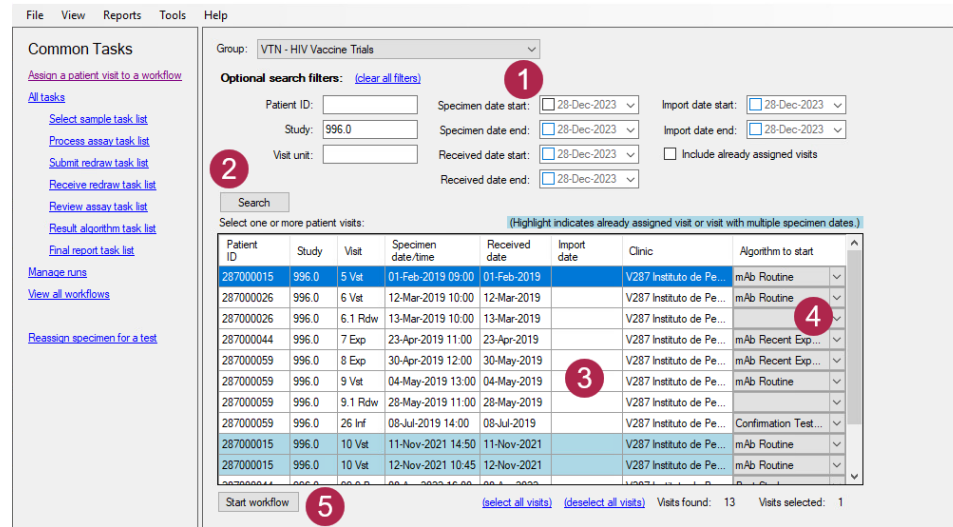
File View Reports Tools Help

Common Tasks

Assign a patient visit to a workflow

All tasks

Select sample task list

Process assay task list

Submit redraw task list

Receive redraw task list

Review assay task list

Result algorithm task list

Final report task list

Manage runs

View all workflows

Reassign specimen for a test

Group: VTN - HIV Vaccine Trials

Optional search filters: (clear all filters)

1

Patient ID:

Study: 996.0

Visit unit:

Specimen date start: 28-Dec-2023

Specimen date end: 28-Dec-2023

Received date start: 28-Dec-2023

Received date end: 28-Dec-2023

Import date start: 28-Dec-2023

Import date end: 28-Dec-2023

Include already assigned visits

2

Search

Select one or more patient visits:

(Highlight indicates already assigned visit or visit with multiple specimen dates.)

| Patient ID | Study | Visit | Specimen date/time | Received date | Import date | Clinic | Algorithm to start |
|---|---|---|---|---|---|---|---|
| 287000015 | 996.0 | 5 Vst | 01-Feb-2019 09:00 | 01-Feb-2019 | | V287 Instituto de Pe... | mAb Routine |
| 287000026 | 996.0 | 6 Vst | 12-Mar-2019 10:00 | 12-Mar-2019 | | V287 Instituto de Pe... | mAb Routine |
| 287000026 | 996.0 | 6.1 Rdw | 13-Mar-2019 10:00 | 13-Mar-2019 | | V287 Instituto de Pe... | |
| 287000044 | 996.0 | 7 Exp | 23-Apr-2019 11:00 | 23-Apr-2019 | | V287 Instituto de Pe... | mAb Recent Exp... |
| 287000059 | 996.0 | 8 Exp | 30-Apr-2019 12:00 | 30-May-2019 | | V287 Instituto de Pe... | mAb Recent Exp... |
| 287000059 | 996.0 | 9 Vst | 04-May-2019 13:00 | 04-May-2019 | | V287 Instituto de Pe... | mAb Routine |
| 287000059 | 996.0 | 9.1 Rdw | 28-May-2019 11:00 | 28-May-2019 | | V287 Instituto de Pe... | |
| 287000059 | 996.0 | 26 Inf | 08-Jul-2019 14:00 | 08-Jul-2019 | | V287 Instituto de Pe... | Confirmation Test... |
| 287000015 | 996.0 | 10 Vst | 11-Nov-2021 14:50 | 11-Nov-2021 | | V287 Instituto de Pe... | mAb Routine |
| 287000015 | 996.0 | 10 Vst | 12-Nov-2021 10:45 | 12-Nov-2021 | | V287 Instituto de Pe... | mAb Routine |

3

4

Start workflow

5

(select all visits) (deselect all visits) Visits found: 13 Visits selected: 1